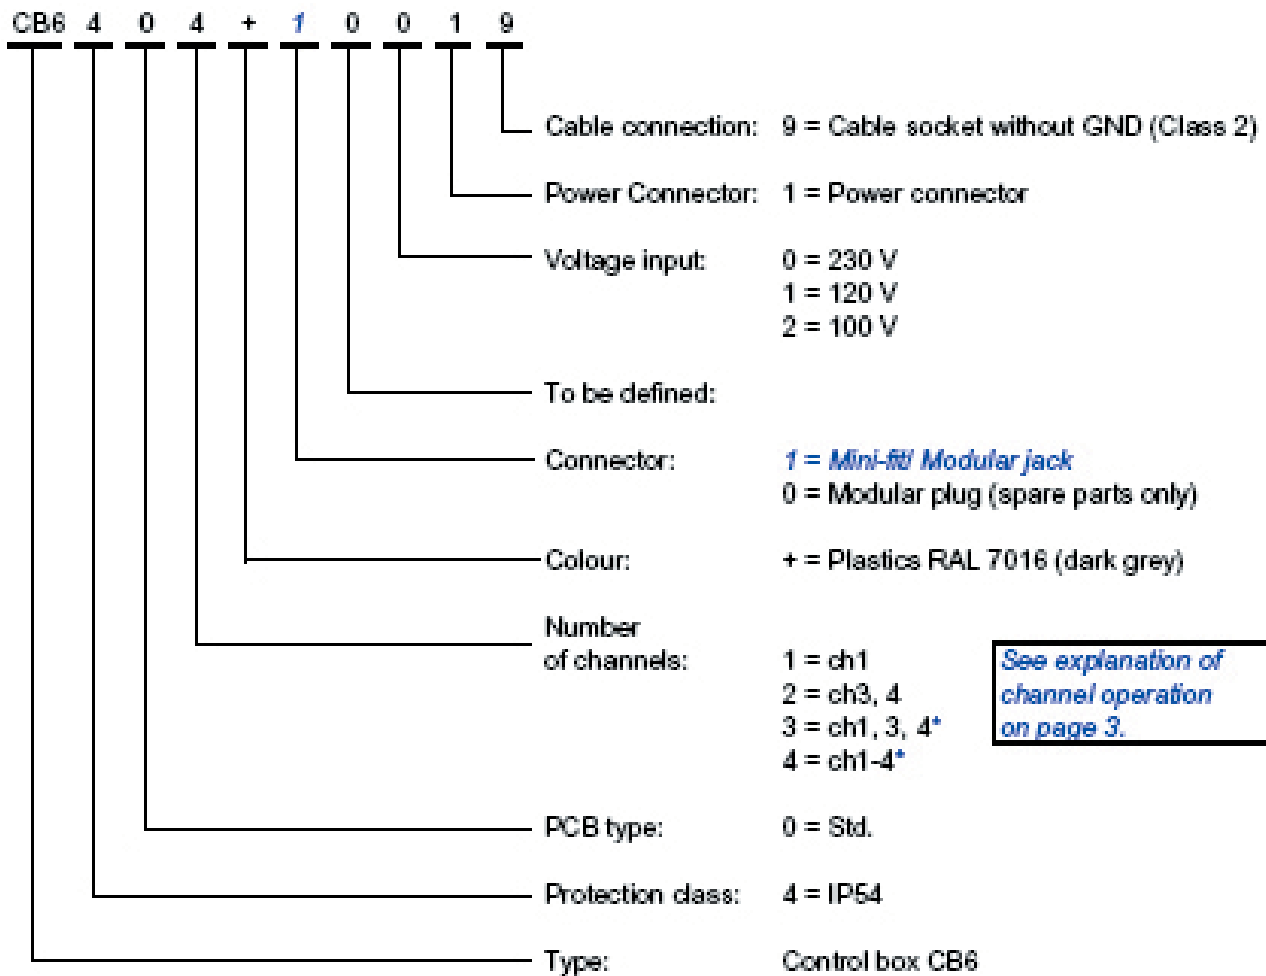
CB6 4 0 4 + 1 0 0 1 9

Cable connection: 9 = Cable socket without GND (Class 2)

Power Connector: 1 = Power connector

Voltage input: 0 = 230 V
1 = 120 V
2 = 100 V

To be defined:

Connector: 1 = Mini-fit/ Modular jack
0 = Modular plug (spare parts only)

Colour: + = Plastics RAL 7016 (dark grey)

Number of channels: 1 = ch1
2 = ch3, 4
3 = ch1, 3, 4*
4 = ch1-4*

See explanation of channel operation on page 3.

PCB type: 0 = Std.

Protection class: 4 = IP54

Type: Control box CB6